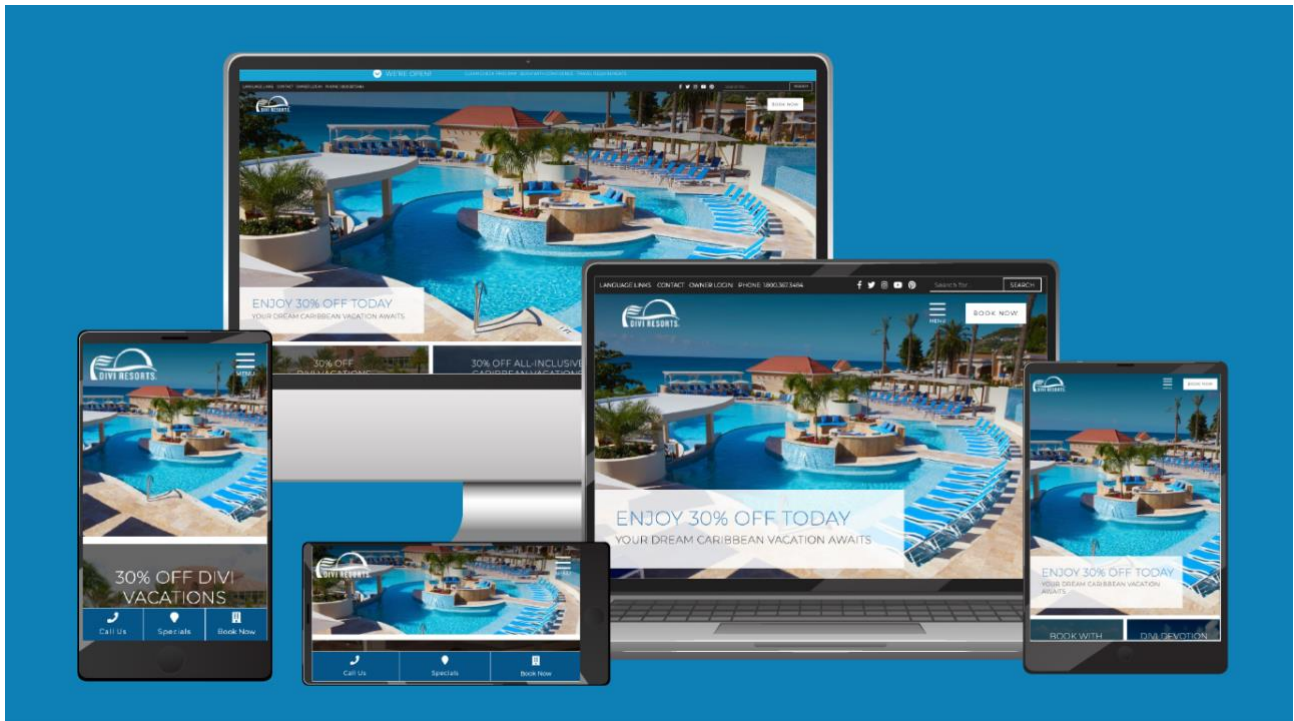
WE'RE OPEN!

BOOK NOW

DIVI RESORTS

ENJOY 30% OFF TODAY
YOUR DREAM CARIBBEAN VACATION AWAITS

30% OFF
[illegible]

30% OFF ALL-INCLUSIVE
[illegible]

LANGUAGE LINKS CONTACT OWNER LOGIN PHONE: 1.800.367.3484

Search for... SEARCH

DIVI RESORTS
MENU
BOOK NOW

ENJOY 30% OFF TODAY
YOUR DREAM CARIBBEAN VACATION AWAITS

DIVI RESORTS
MENU

30% OFF DIVI VACATIONS

Call Us Specials Book Now

DIVI RESORTS

Call Us Specials Book Now

DIVI RESORTS
BOOK NOW

ENJOY 30% OFF TODAY
YOUR DREAM CARIBBEAN VACATION AWAITS

BOOK WITH
DIVI DEVOTION